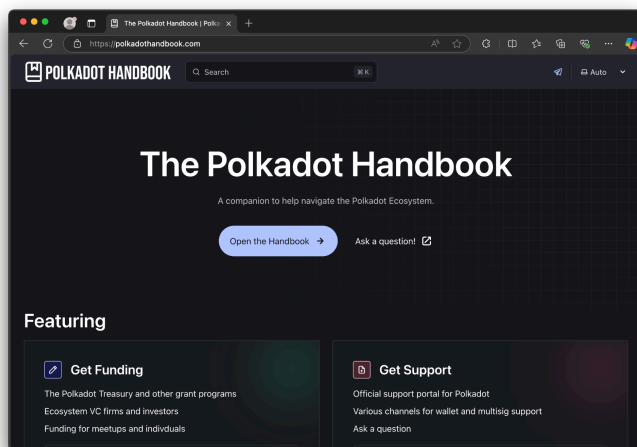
The Polkadot Handbook | Polka ×

https://polkadothandbook.com

POLKADOT HANDBOOK

Search ⌘K

Auto

The Polkadot Handbook

A companion to help navigate the Polkadot Ecosystem.

Open the Handbook →

Ask a question!

Featuring

Get Funding

The Polkadot Treasury and other grant programs

Ecosystem VC firms and investors

Funding for meetups and indivduals

Get Support

Official support portal for Polkadot

Various channels for wallet and multisig support

Ask a question